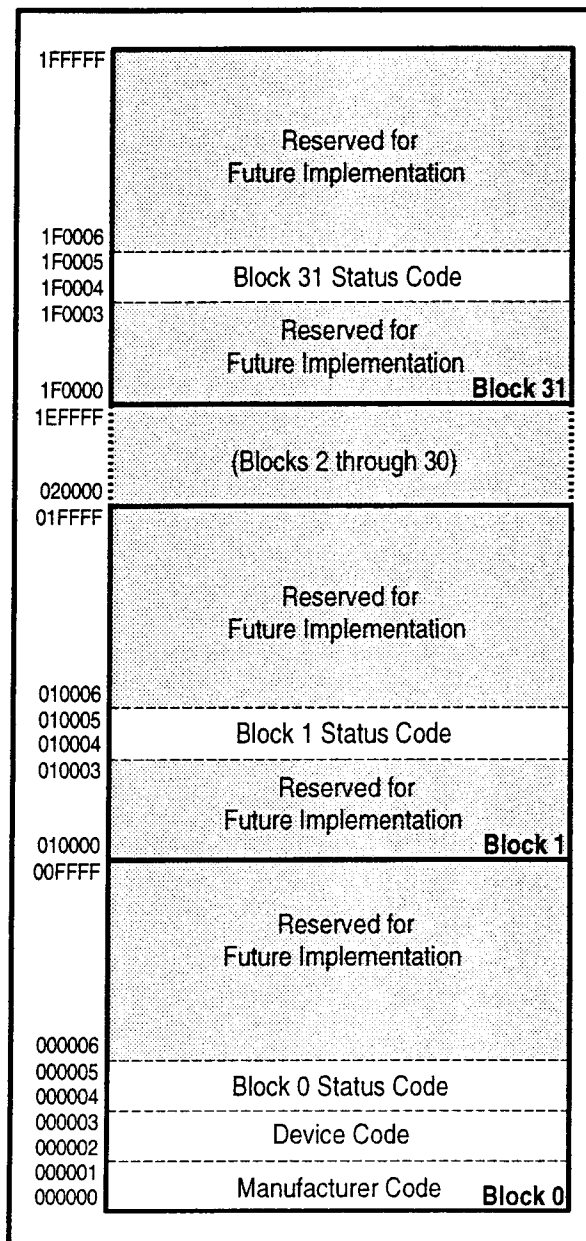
1FFFFF

Reserved for Future Implementation

1F0006
1F0005
Block 31 Status Code
1F0004
1F0003
Reserved for Future Implementation
1F0000
Block 31
1EFFFF
(Blocks 2 through 30)
020000
01FFFF

Reserved for Future Implementation

010006
010005
Block 1 Status Code
010004
010003
Reserved for Future Implementation
010000
Block 1
00FFFF

Reserved for Future Implementation

000006
000005
Block 0 Status Code
000004
000003
Device Code
000002
000001
Manufacturer Code
000000
Block 0